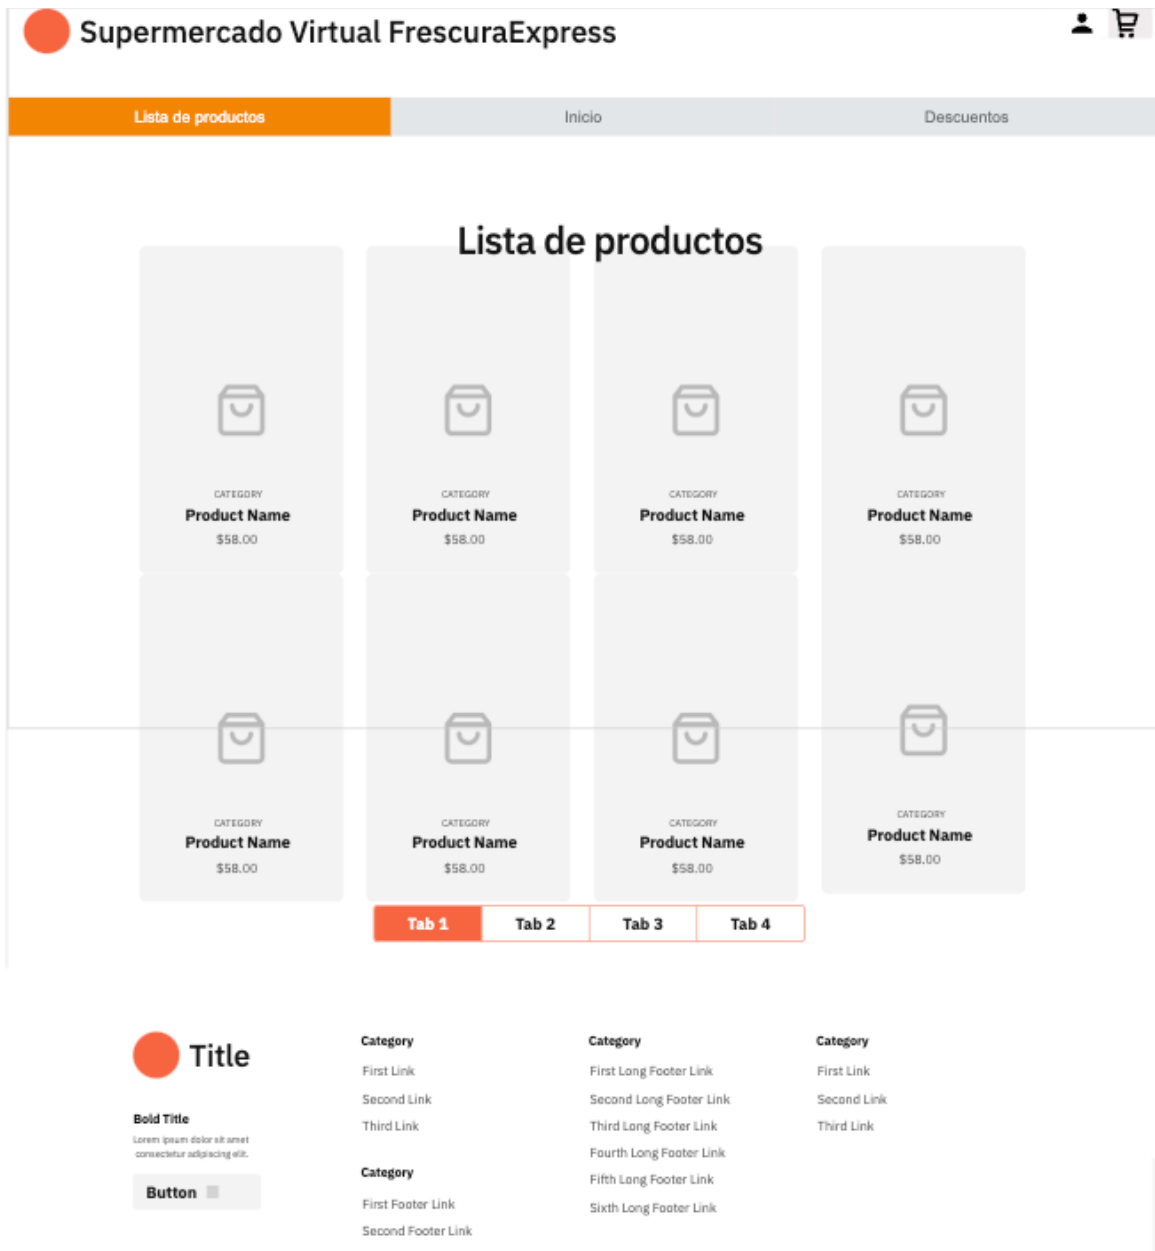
Supermercado Virtual FrescuraExpress

Lista de productos | Inicio | Descuentos

Lista de productos

CATEGORY
Product Name
$58.00

CATEGORY
Product Name
$58.00

CATEGORY
Product Name
$58.00

CATEGORY
Product Name
$58.00

CATEGORY
Product Name
$58.00

CATEGORY
Product Name
$58.00

CATEGORY
Product Name
$58.00

CATEGORY
Product Name
$58.00

Tab 1 | Tab 2 | Tab 3 | Tab 4

Title

Bold Title
Lorem ipsum dolor sit amet consectetur adipiscing elit.

Button

Category
First Link
Second Link
Third Link

Category
First Footer Link
Second Footer Link

Category
First Long Footer Link
Second Long Footer Link
Third Long Footer Link
Fourth Long Footer Link
Fifth Long Footer Link
Sixth Long Footer Link

Category
First Link
Second Link
Third Link